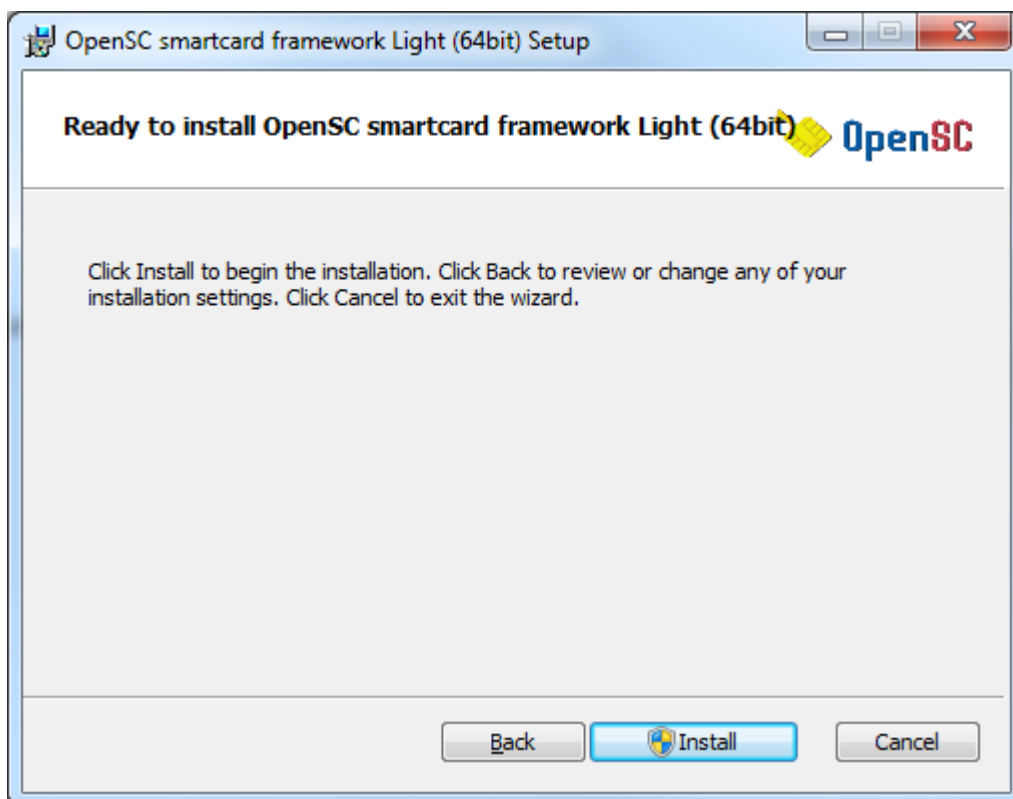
OpenSC smartcard framework Light (64bit) Setup

Ready to install OpenSC smartcard framework Light (64bit)

OpenSC

Click Install to begin the installation. Click Back to review or change any of your installation settings. Click Cancel to exit the wizard.

Back

Install

Cancel